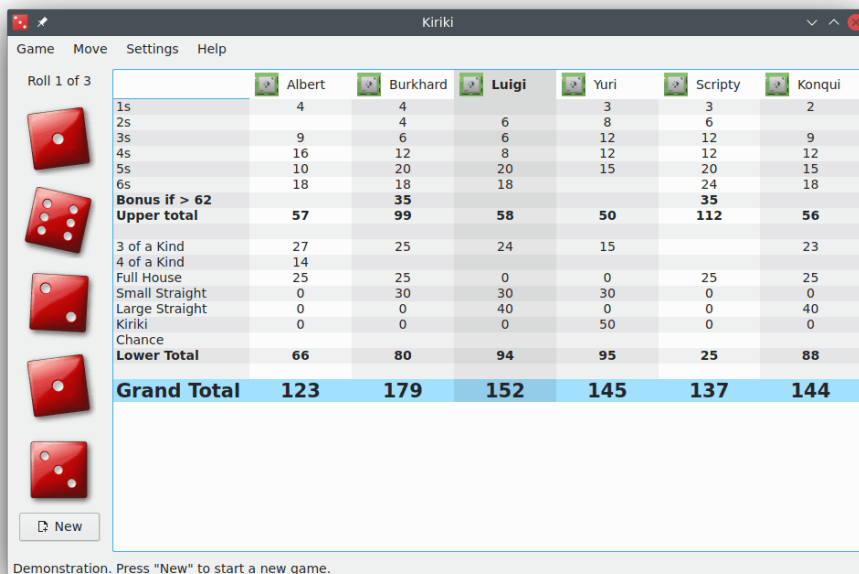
Kiriki

Game Move Settings Help

Roll 1 of 3

New

| | Albert | Burkhard | Luigi | Yuri | Scripty | Konqui |
|---|---|---|---|---|---|---|
| 1s | 4 | 4 | | 3 | 3 | 2 |
| 2s | | 4 | 6 | 8 | 6 | |
| 3s | 9 | 6 | 6 | 12 | 12 | 9 |
| 4s | 16 | 12 | 8 | 12 | 12 | 12 |
| 5s | 10 | 20 | 20 | 15 | 20 | 15 |
| 6s | 18 | 18 | 18 | | 24 | 18 |
| **Bonus if > 62** | | **35** | | | **35** | |
| **Upper total** | **57** | **99** | **58** | **50** | **112** | **56** |
| | | | | | | |
| 3 of a Kind | 27 | 25 | 24 | 15 | | 23 |
| 4 of a Kind | 14 | | | | | |
| Full House | 25 | 25 | 0 | 0 | 25 | 25 |
| Small Straight | 0 | 30 | 30 | 30 | 0 | 0 |
| Large Straight | 0 | 0 | 40 | 0 | 0 | 40 |
| Kiriki | 0 | 0 | 0 | 50 | 0 | 0 |
| Chance | | | | | | |
| **Lower Total** | **66** | **80** | **94** | **95** | **25** | **88** |
| | | | | | | |
| **Grand Total** | **123** | **179** | **152** | **145** | **137** | **144** |

Demonstration. Press "New" to start a new game.